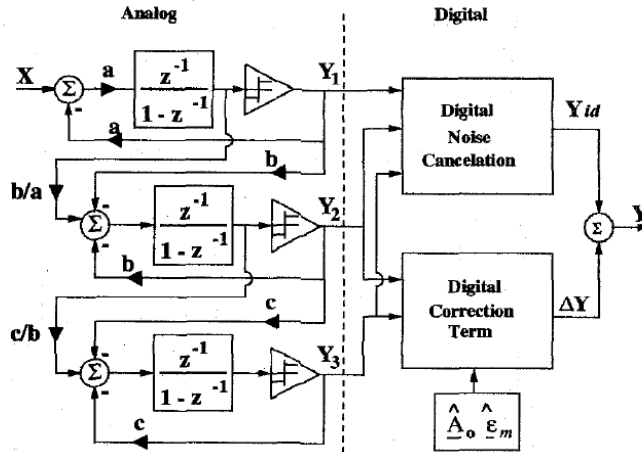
Analog

Digital

X

$\Sigma$

-

a

$\frac{z^{-1}}{1 - z^{-1}}$

$Y_1$

a

b

b/a

$\Sigma$

-

-

$\frac{z^{-1}}{1 - z^{-1}}$

$Y_2$

b

c

c/b

$\Sigma$

-

-

$\frac{z^{-1}}{1 - z^{-1}}$

$Y_3$

c

Digital Noise Cancelation

$Y_{id}$

$\Sigma$

Y

Digital Correction Term

$\Delta Y$

$\hat{\underline{A}}_o \; \hat{\underline{\varepsilon}}_m$